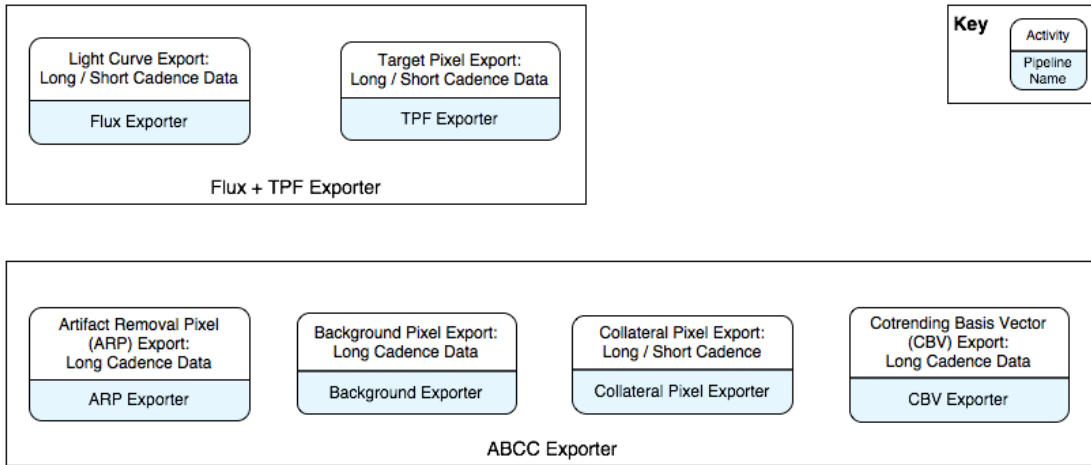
Light Curve Export:
Long / Short Cadence Data

Flux Exporter

Target Pixel Export:
Long / Short Cadence Data

TPF Exporter

Flux + TPF Exporter

Key

Activity

Pipeline Name

Artifact Removal Pixel (ARP) Export:
Long Cadence Data

ARP Exporter

Background Pixel Export:
Long Cadence Data

Background Exporter

Collateral Pixel Export:
Long / Short Cadence

Collateral Pixel Exporter

Cotrending Basis Vector (CBV) Export:
Long Cadence Data

CBV Exporter

ABCC Exporter